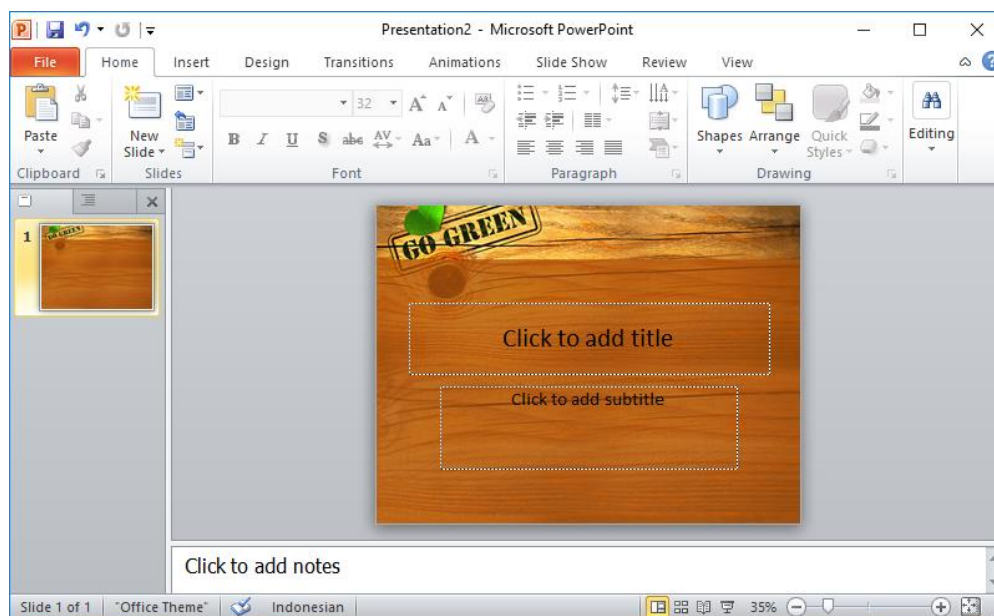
Presentation2 - Microsoft PowerPoint

File Home Insert Design Transitions Animations Slide Show Review View

Paste
New Slide
32
B I U S abc AV Aa A
Shapes Arrange Quick Styles
Editing

Clipboard Slides Font Paragraph Drawing

1

GO GREEN

Click to add title

Click to add subtitle

Click to add notes

Slide 1 of 1 "Office Theme" Indonesian 35%